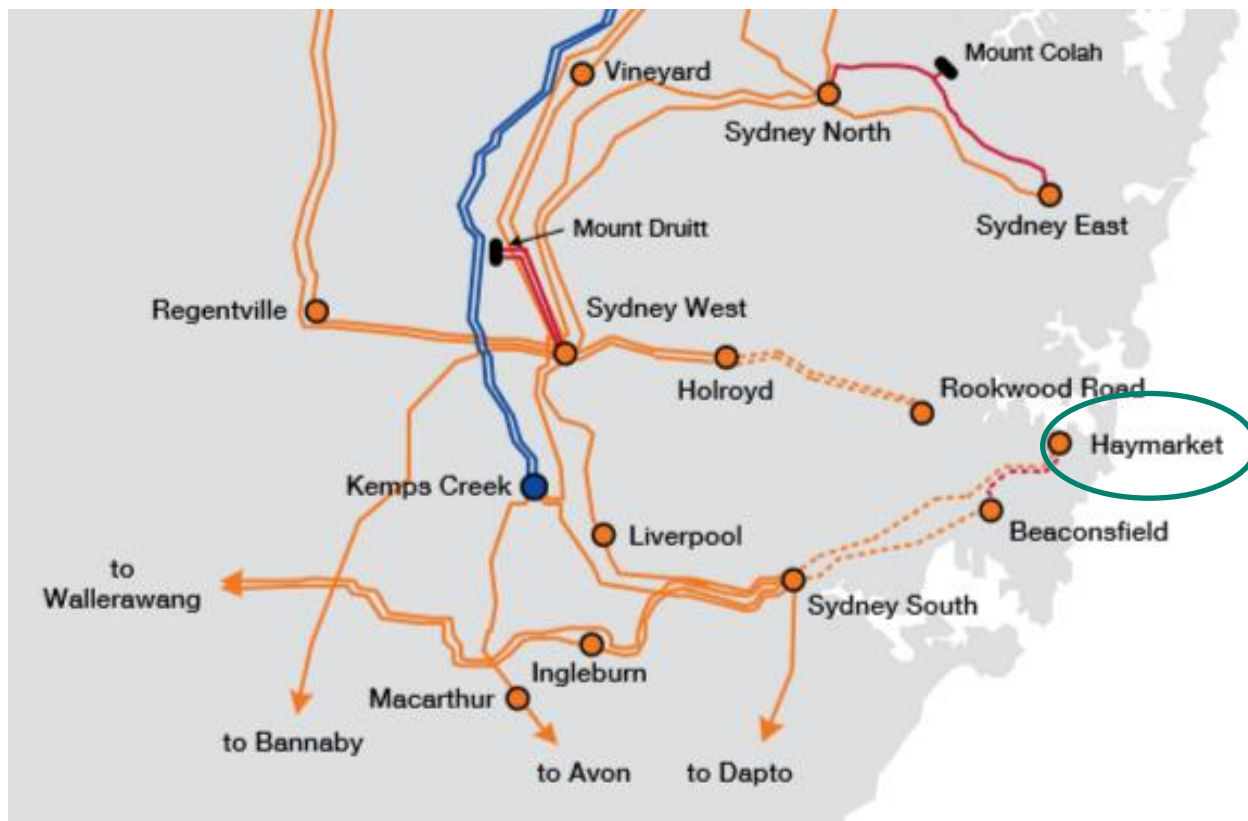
Vineyard
Mount Colah
Sydney North
Sydney East
Mount Druitt
Regentville
Sydney West
Holroyd
Rookwood Road
Haymarket
Kemps Creek
Beaconsfield
Liverpool
to Wallerawang
Sydney South
Ingleburn
Macarthur
to Bannaby
to Avon
to Dapto